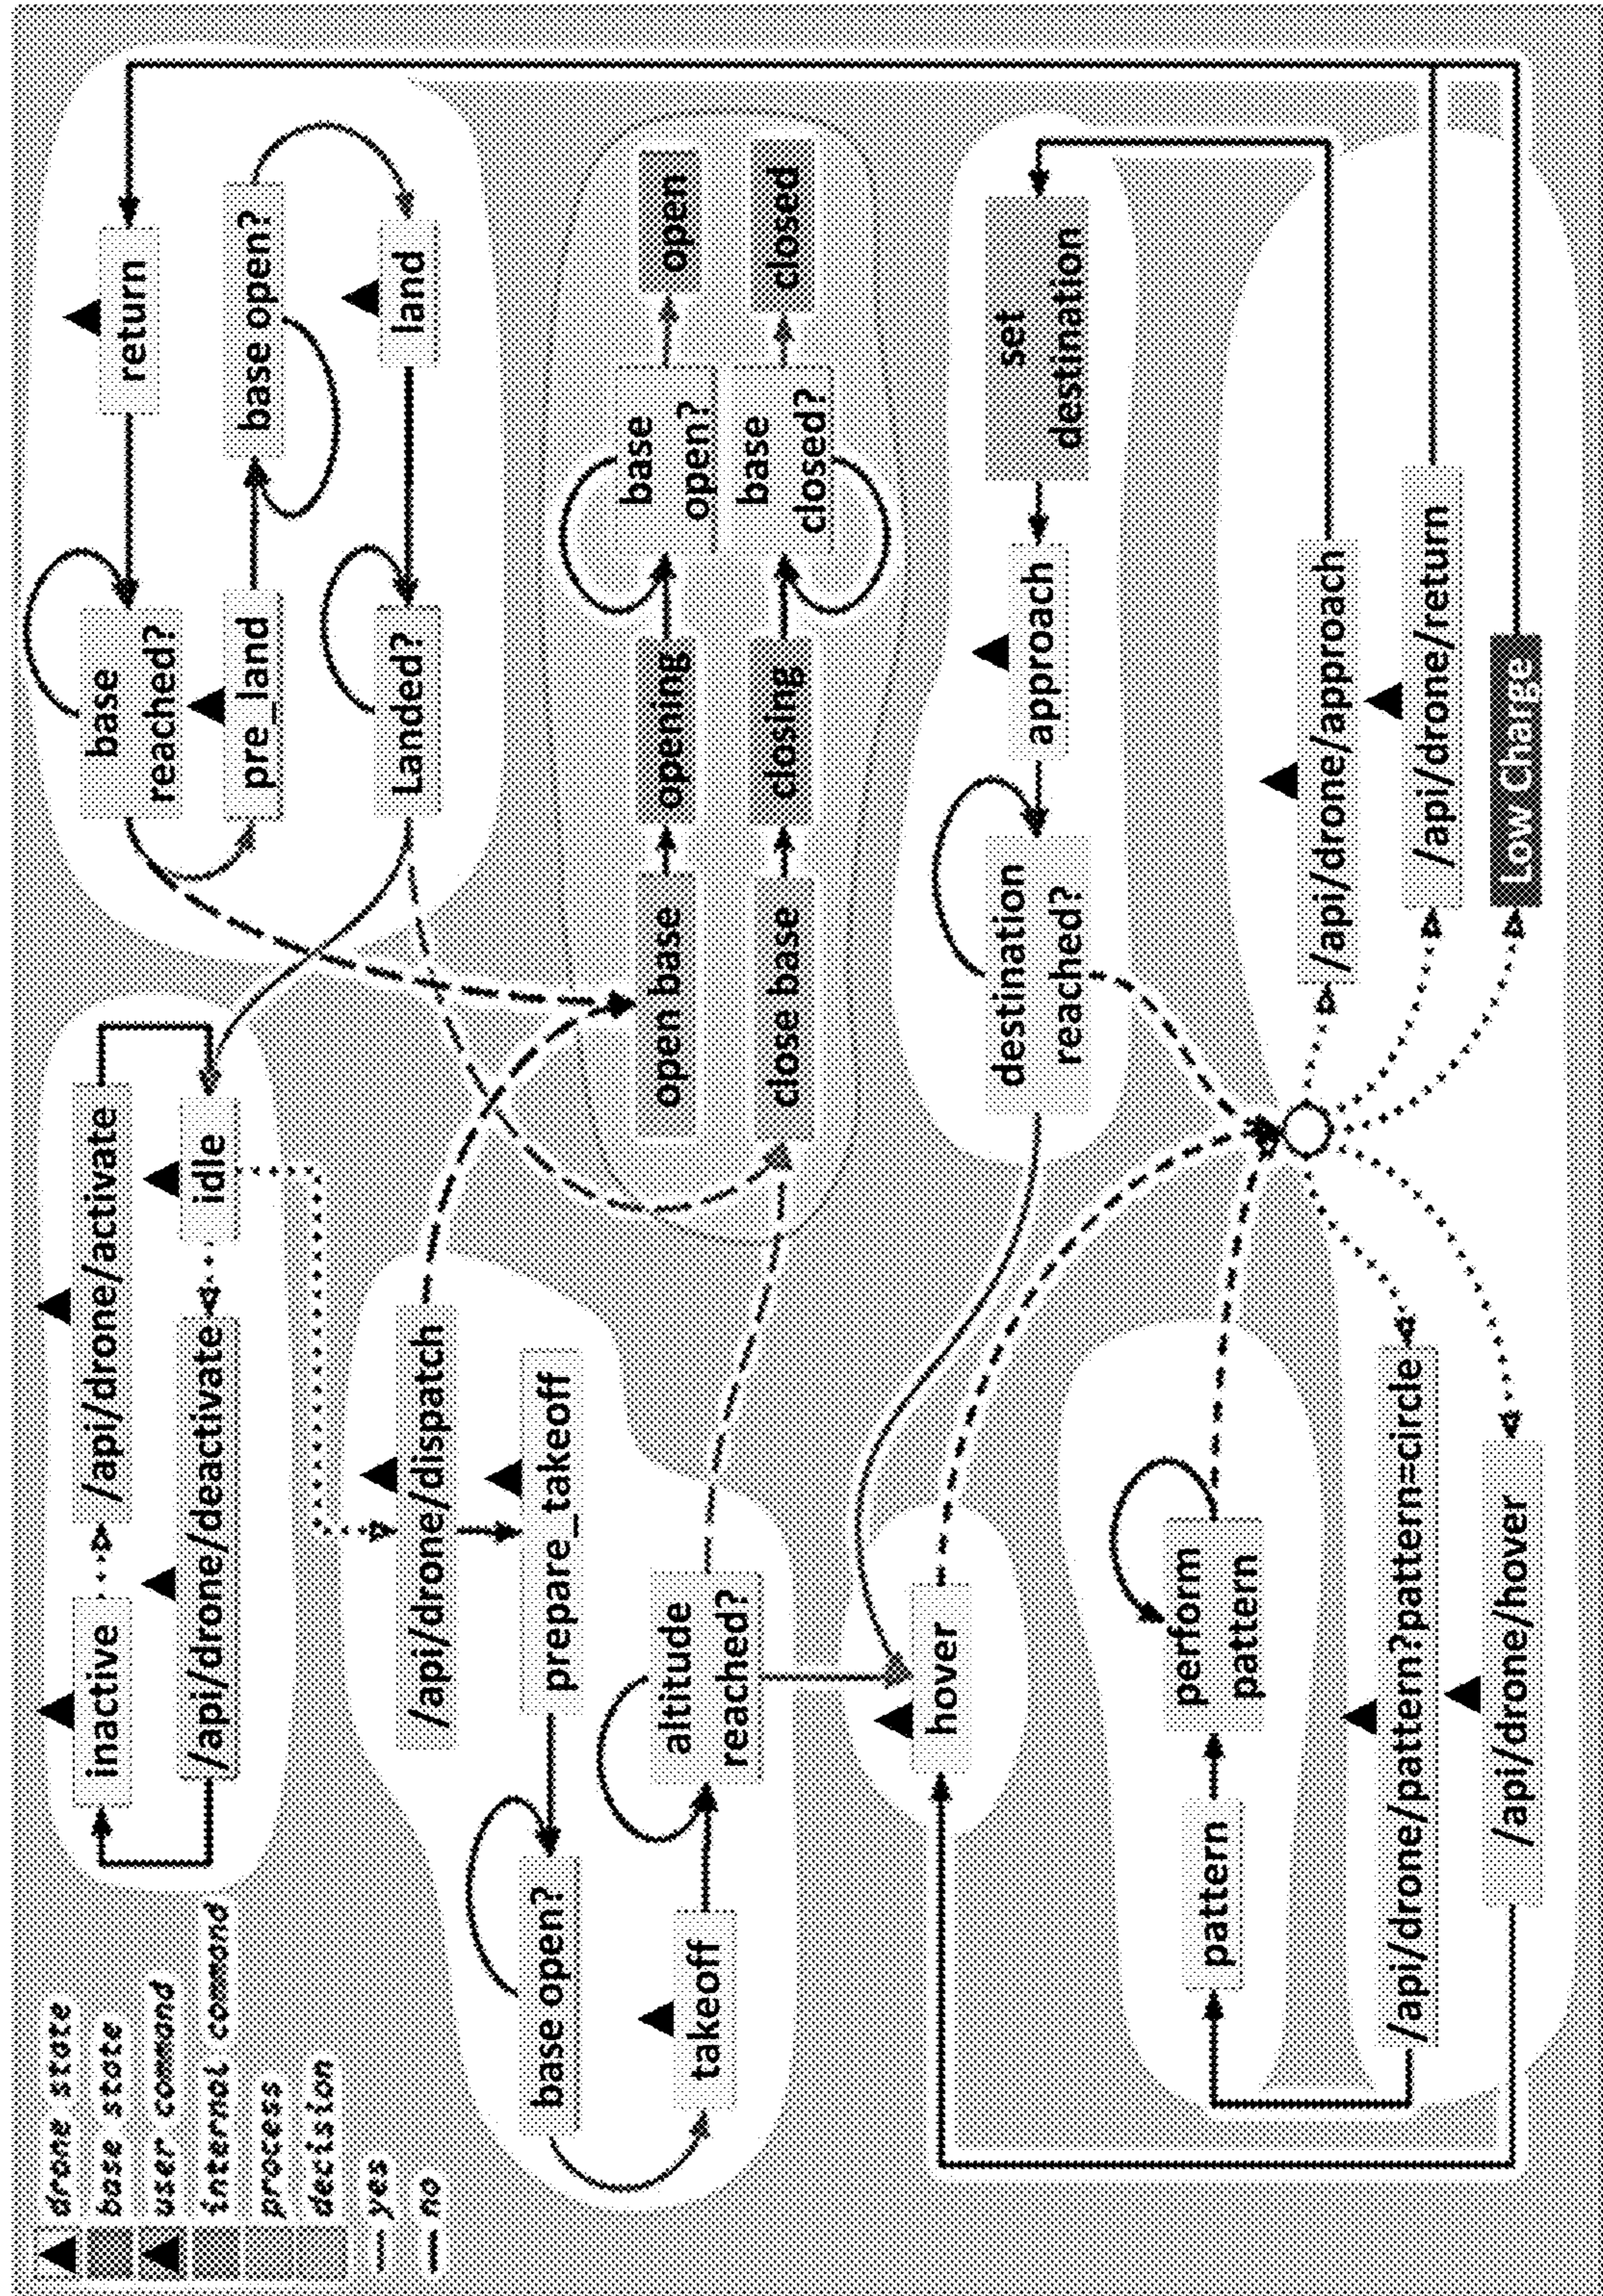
drone state
base state
user command
internal command
process
decision
yes
no

inactive
/api/drone/activate
/api/drone/deactivate
idle

base reached?
return
pre_land
base open?
Landed?
land

/api/drone/dispatch
prepare_takeoff
base open?
takeoff
altitude reached?

open base
opening
base open?
open
close base
closing
base closed?
closed

hover

destination reached?
approach
set destination

pattern
perform pattern

/api/drone/approach
/api/drone/return
Low charge
/api/drone/pattern?pattern=circle
/api/drone/hover